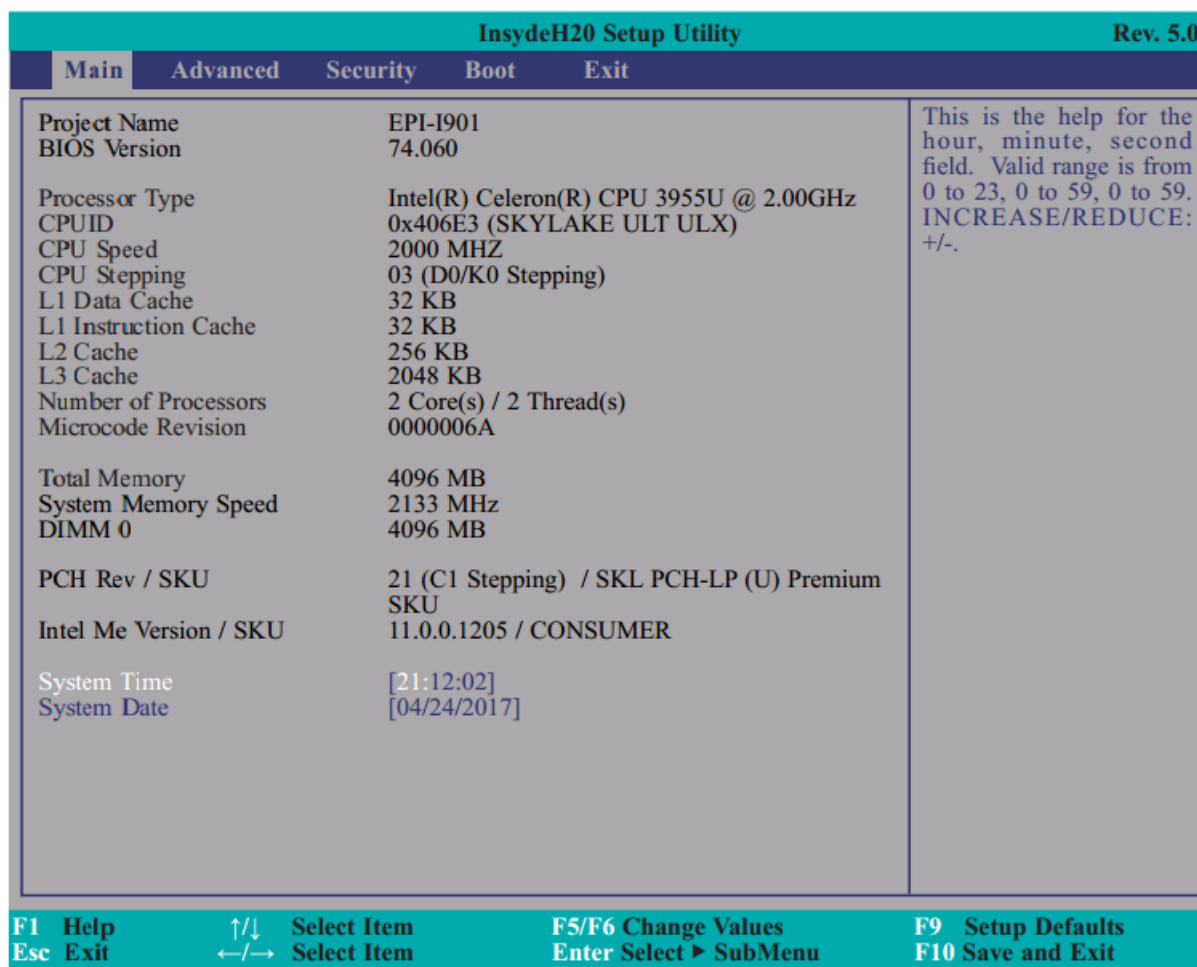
InsydeH20 Setup Utility Rev. 5.0

Main Advanced Security Boot Exit

| | |
|---|---|
| Project Name | EPI-I901 |
| BIOS Version | 74.060 |
| Processor Type | Intel(R) Celeron(R) CPU 3955U @ 2.00GHz |
| CPUID | 0x406E3 (SKYLAKE ULT ULX) |
| CPU Speed | 2000 MHZ |
| CPU Stepping | 03 (D0/K0 Stepping) |
| L1 Data Cache | 32 KB |
| L1 Instruction Cache | 32 KB |
| L2 Cache | 256 KB |
| L3 Cache | 2048 KB |
| Number of Processors | 2 Core(s) / 2 Thread(s) |
| Microcode Revision | 0000006A |
| Total Memory | 4096 MB |
| System Memory Speed | 2133 MHz |
| DIMM 0 | 4096 MB |
| PCH Rev / SKU | 21 (C1 Stepping) / SKL PCH-LP (U) Premium SKU |
| Intel Me Version / SKU | 11.0.0.1205 / CONSUMER |
| System Time | [21:12:02] |
| System Date | [04/24/2017] |

This is the help for the hour, minute, second field. Valid range is from 0 to 23, 0 to 59, 0 to 59. INCREASE/REDUCE: +/-.

F1 Help ↑/↓ Select Item F5/F6 Change Values F9 Setup Defaults
Esc Exit ←/→ Select Item Enter Select ► SubMenu F10 Save and Exit